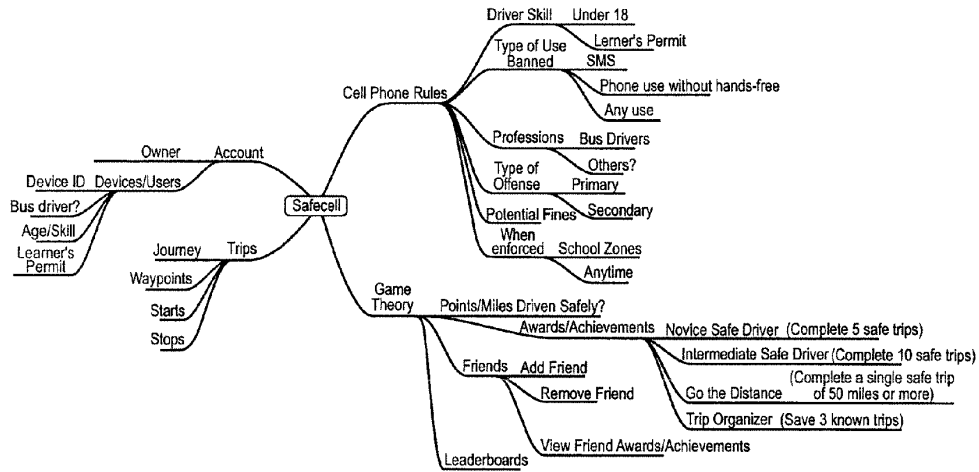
Safecell

Account
Owner

Devices/Users
Device ID
Bus driver?
Age/Skill
Learner's Permit

Trips
Journey
Waypoints
Starts
Stops

Cell Phone Rules
Driver Skill
Under 18
Lerner's Permit
Type of Use Banned
SMS
Phone use without hands-free
Any use
Professions
Bus Drivers
Others?
Type of Offense
Primary
Secondary
Potential Fines
When enforced
School Zones
Anytime

Game Theory
Points/Miles Driven Safely?
Awards/Achievements
Novice Safe Driver (Complete 5 safe trips)
Intermediate Safe Driver (Complete 10 safe trips)
Go the Distance (Complete a single safe trip of 50 miles or more)
Trip Organizer (Save 3 known trips)
Friends
Add Friend
Remove Friend
View Friend Awards/Achievements
Leaderboards